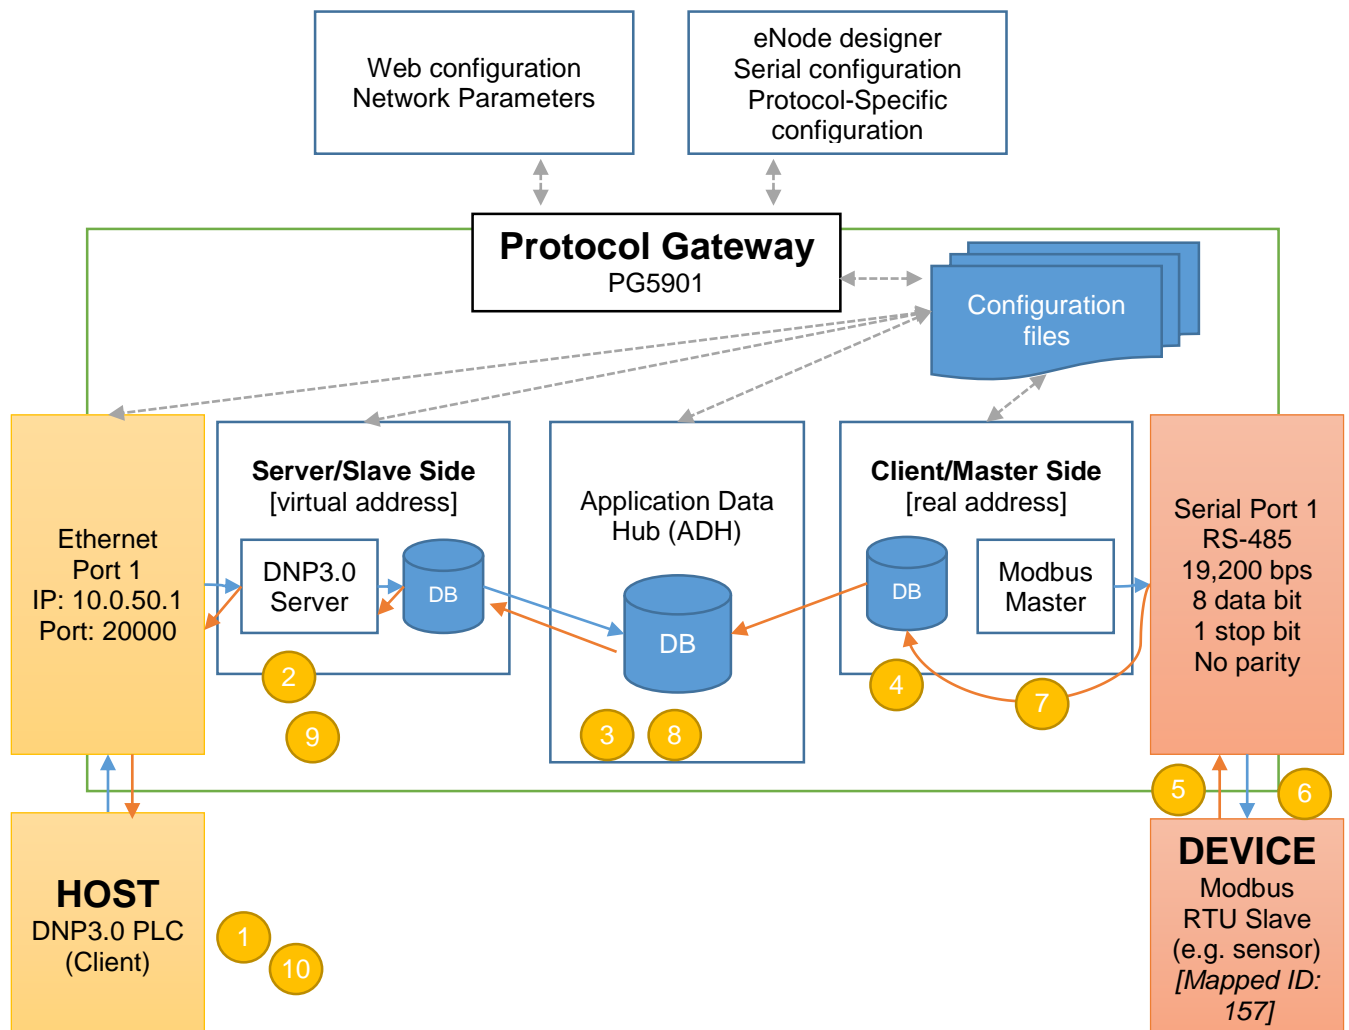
Web configuration
Network Parameters

eNode designer
Serial configuration
Protocol-Specific
configuration

Protocol Gateway
PG5901

Configuration files

Ethernet
Port 1
IP: 10.0.50.1
Port: 20000

Server/Slave Side
[virtual address]

DNP3.0
Server

DB

2

9

Application Data
Hub (ADH)

DB

3

8

Client/Master Side
[real address]

DB

Modbus
Master

4

7

Serial Port 1
RS-485
19,200 bps
8 data bit
1 stop bit
No parity

5

6

HOST
DNP3.0 PLC
(Client)

1

10

DEVICE
Modbus
RTU Slave
(e.g. sensor)
[Mapped ID: 157]